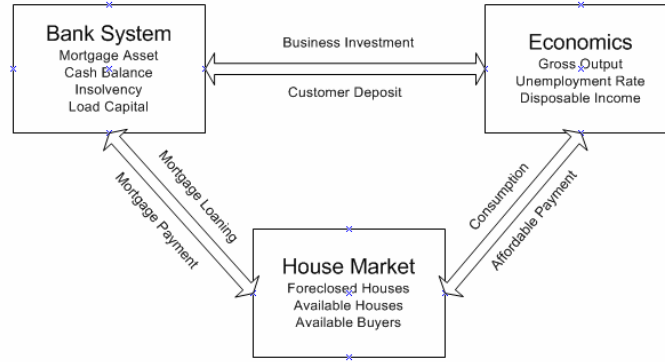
Bank System
Mortgage Asset
Cash Balance
Insolvency
Load Capital

Business Investment

Customer Deposit

Economics
Gross Output
Unemployment Rate
Disposable Income

Mortgage Loaning

Mortgage Payment

Consumption

Affordable Payment

House Market
Foreclosed Houses
Available Houses
Available Buyers